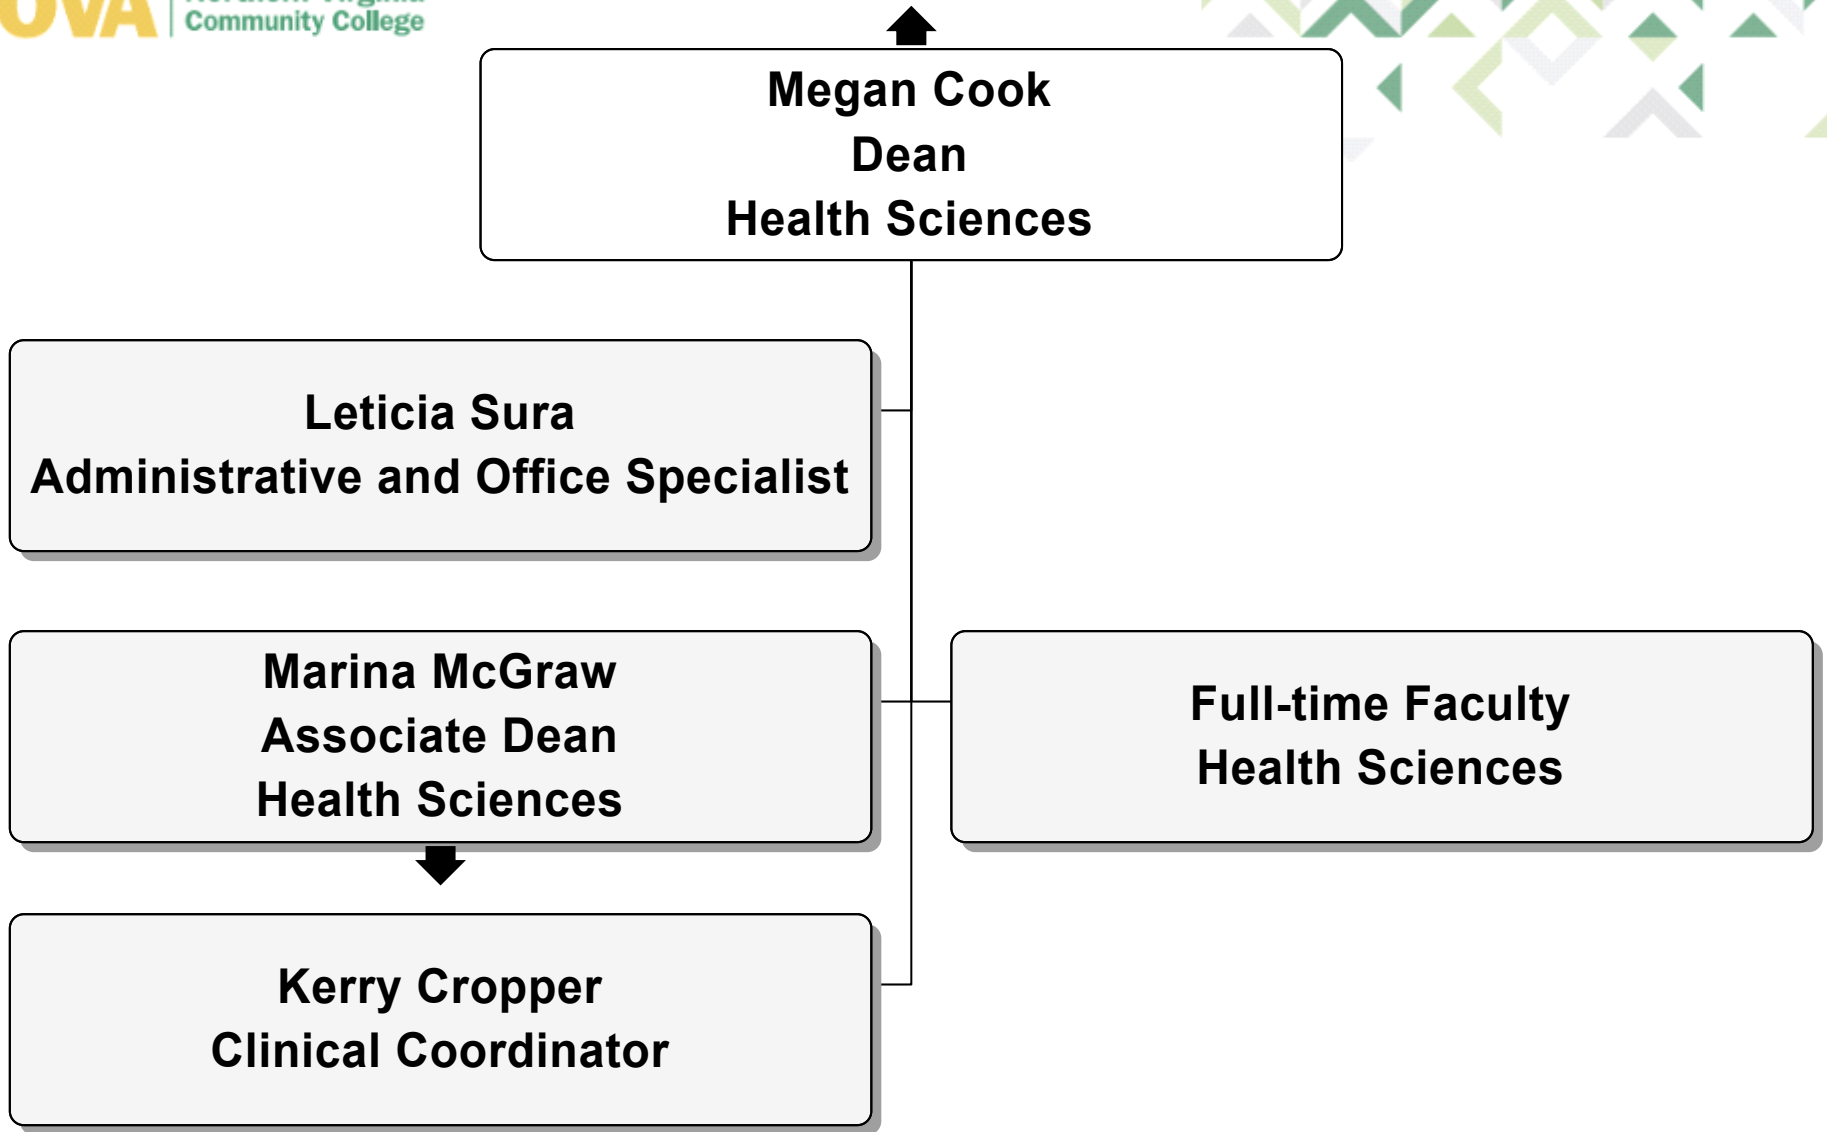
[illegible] Community College

Megan Cook
Dean
Health Sciences

Leticia Sura
Administrative and Office Specialist

Marina McGraw
Associate Dean
Health Sciences

Full-time Faculty
Health Sciences

Kerry Cropper
Clinical Coordinator